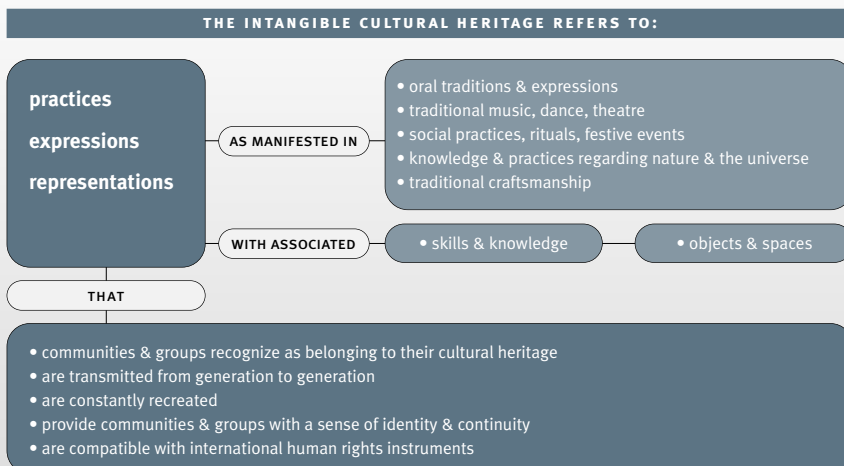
THE INTANGIBLE CULTURAL HERITAGE REFERS TO:

practices
expressions
representations

AS MANIFESTED IN

• oral traditions & expressions
• traditional music, dance, theatre
• social practices, rituals, festive events
• knowledge & practices regarding nature & the universe
• traditional craftsmanship

WITH ASSOCIATED

• skills & knowledge

• objects & spaces

THAT

• communities & groups recognize as belonging to their cultural heritage
• are transmitted from generation to generation
• are constantly recreated
• provide communities & groups with a sense of identity & continuity
• are compatible with international human rights instruments